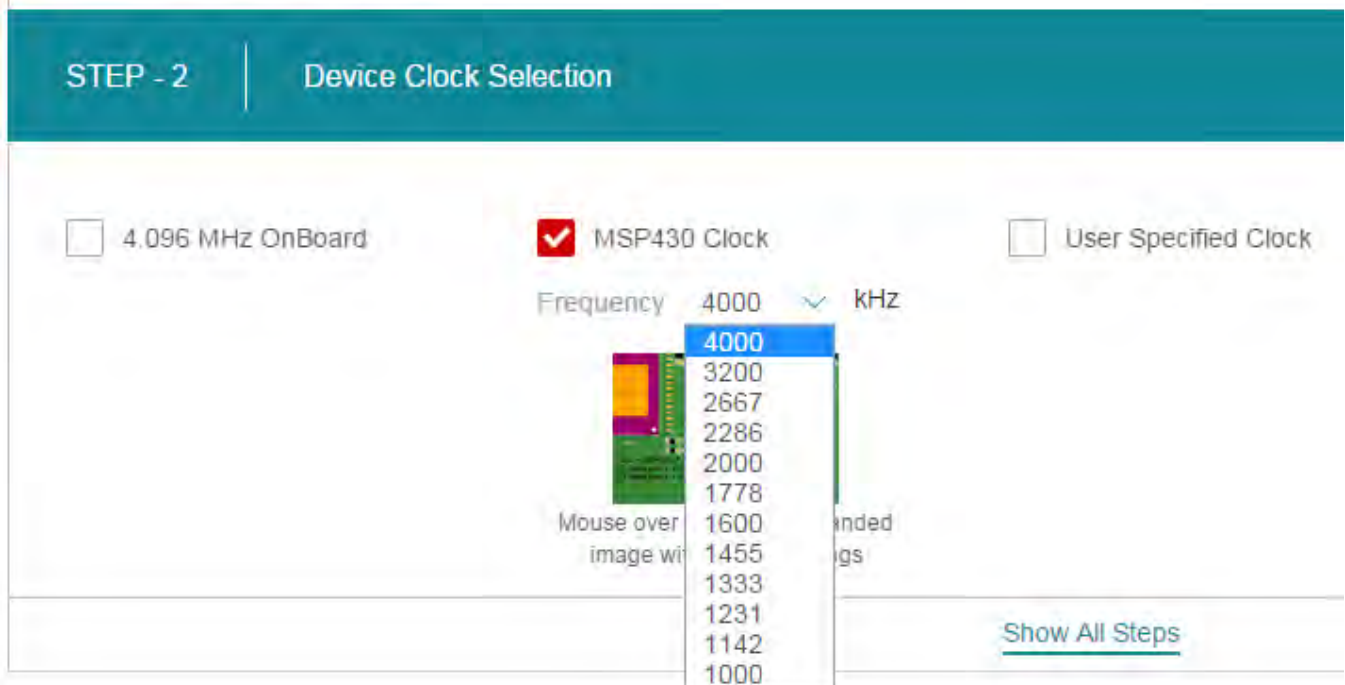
STEP - 2

Device Clock Selection

4.096 MHz OnBoard

MSP430 Clock

User Specified Clock

Frequency 4000 kHz

4000
3200
2667
2286
2000
1778
1600
1455
1333
1231
1142
1000

Mouse over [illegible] anded image wi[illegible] gs

Show All Steps